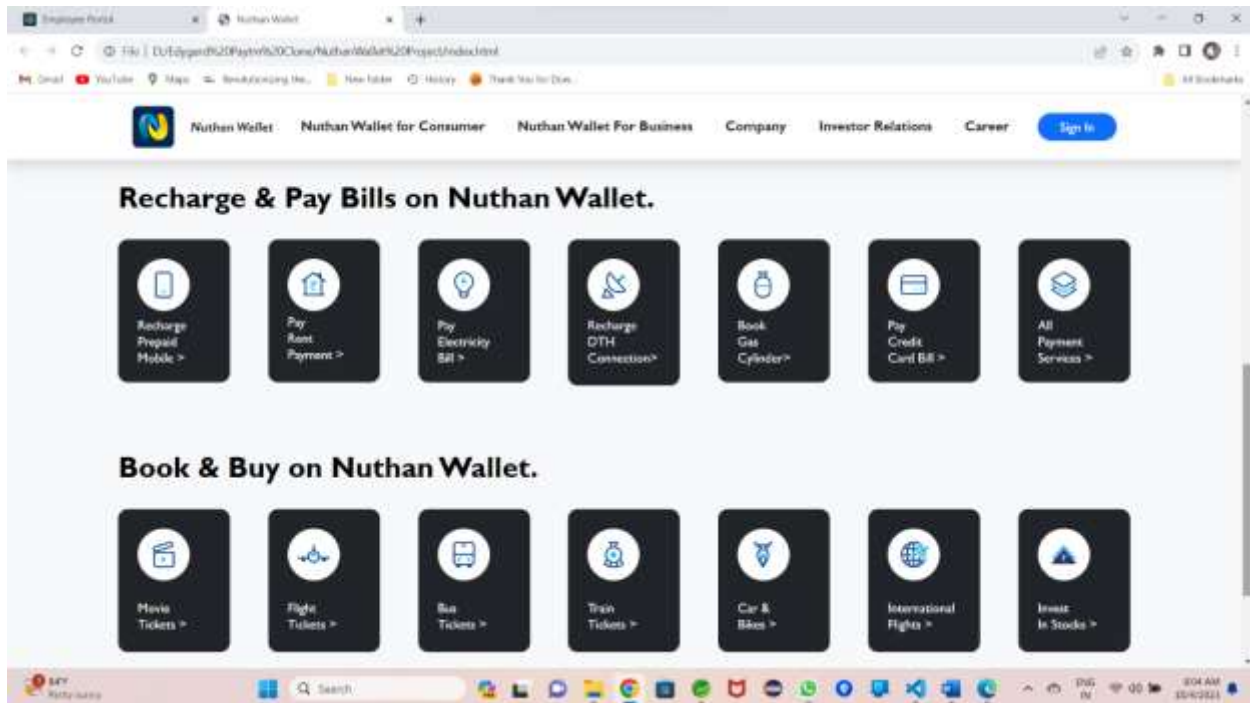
Employee Portal
Nuthan Wallet
File | D:/Edyged%20Paytm%20Clone/NuthanWallet%20Project/index.html
Gmail YouTube Maps Revolutionizing the... New folder History Thank You for Doe...
All Bookmarks

Nuthan Wallet Nuthan Wallet for Consumer Nuthan Wallet For Business Company Investor Relations Career Sign In

Recharge & Pay Bills on Nuthan Wallet.

Recharge Prepaid Mobile >
Pay Rent Payment >
Pay Electricity Bill >
Recharge DTH Connection>
Book Gas Cylinder>
Pay Credit Card Bill >
All Payment Services >

Book & Buy on Nuthan Wallet.

Movie Tickets >
Flight Tickets >
Bus Tickets >
Train Tickets >
Car & Bikes >
International Flights >
Invest In Stocks >

84°F Partly sunny
Search
ENG IN
8:04 AM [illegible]